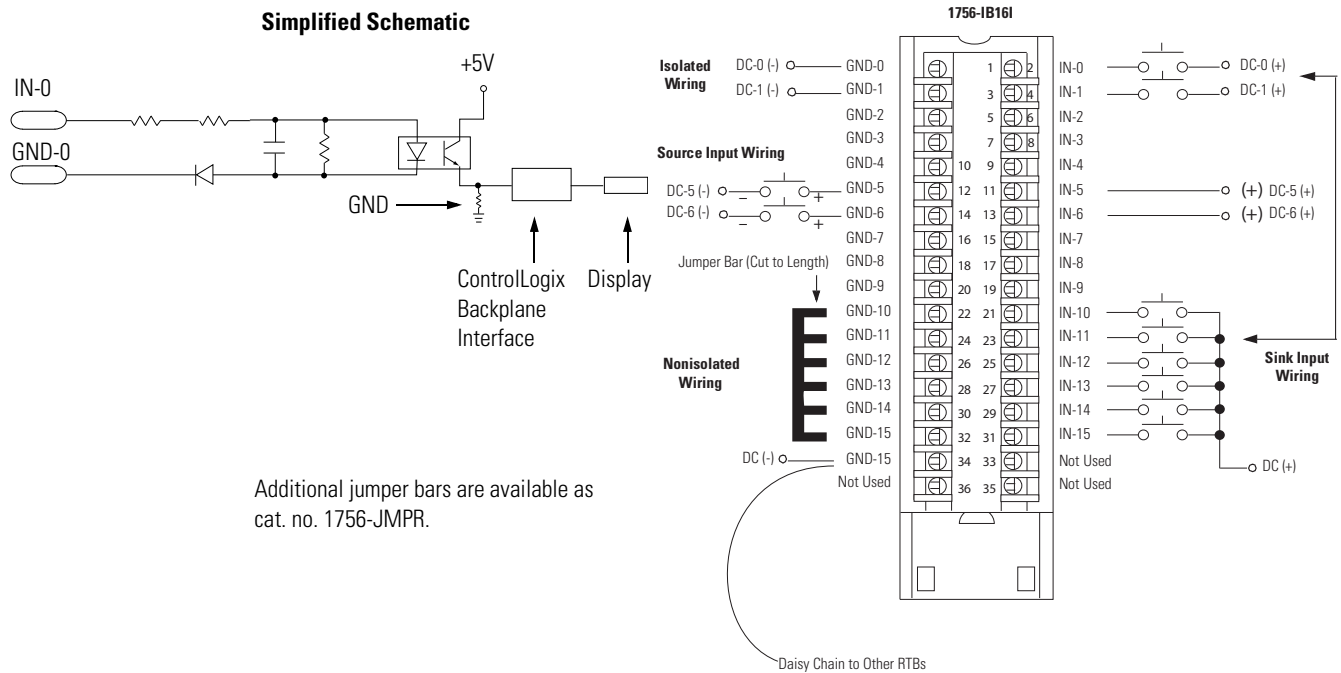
Simplified Schematic

+5V

IN-0

GND-0

GND

ControlLogix Backplane Interface

Display

Additional jumper bars are available as cat. no. 1756-JMPR.

1756-IB16I

Isolated Wiring

DC-0 (-)
DC-1 (-)

Source Input Wiring

DC-5 (-)
DC-6 (-)

Jumper Bar (Cut to Length)

Nonisolated Wiring

DC (-)

Daisy Chain to Other RTBs

| | | | | |
|---|---|---|---|---|
| GND-0 | 1 | 2 | IN-0 | DC-0 (+) |
| GND-1 | 3 | 4 | IN-1 | DC-1 (+) |
| GND-2 | 5 | 6 | IN-2 | |
| GND-3 | 7 | 8 | IN-3 | |
| GND-4 | 10 | 9 | IN-4 | |
| GND-5 | 12 | 11 | IN-5 | (+) DC-5 (+) |
| GND-6 | 14 | 13 | IN-6 | (+) DC-6 (+) |
| GND-7 | 16 | 15 | IN-7 | |
| GND-8 | 18 | 17 | IN-8 | |
| GND-9 | 20 | 19 | IN-9 | |
| GND-10 | 22 | 21 | IN-10 | |
| GND-11 | 24 | 23 | IN-11 | |
| GND-12 | 26 | 25 | IN-12 | |
| GND-13 | 28 | 27 | IN-13 | |
| GND-14 | 30 | 29 | IN-14 | |
| GND-15 | 32 | 31 | IN-15 | |
| GND-15 | 34 | 33 | Not Used | |
| Not Used | 36 | 35 | Not Used | |

Sink Input Wiring

DC (+)